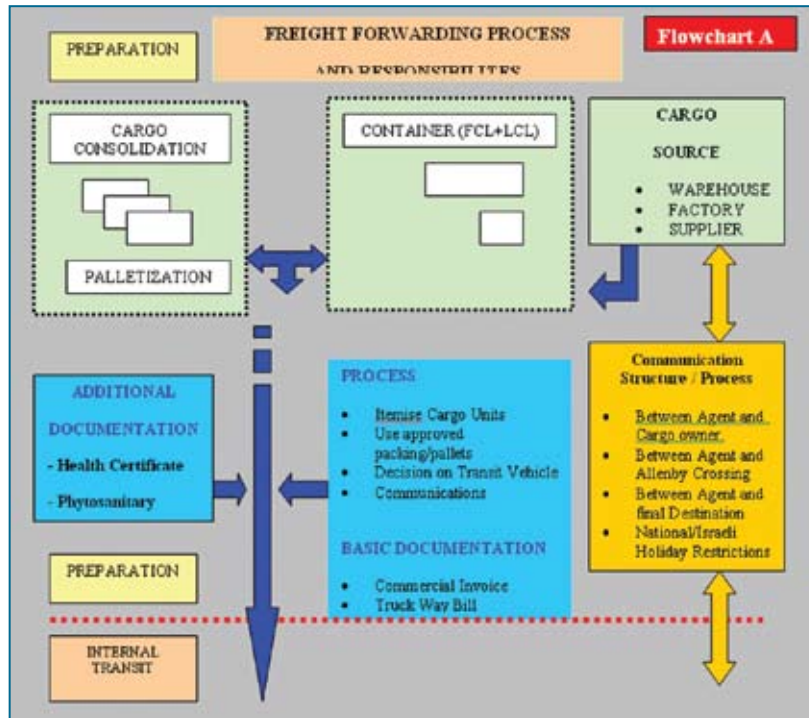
PREPARATION

FREIGHT FORWARDING PROCESS AND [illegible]

Flowchart A

CARGO CONSOLIDATION

PALLETIZATION

CONTAINER (FCL+LCL)

CARGO SOURCE

- WAREHOUSE
- FACTORY
- SUPPLIER

Communication Structure / Process

- Between Agent and Cargo owner.
- Between Agent and Allenby Crossing
- Between Agent and final Destination
- National/Israeli Holiday Restrictions

ADDITIONAL DOCUMENTATION

- Health Certificate

- Phytosanitary

PROCESS

- Itemise Cargo Units
- Use approved packing/pallets
- Decision on Transit Vehicle
- Communications

BASIC DOCUMENTATION

- Commercial Invoice
- Truck Way Bill

PREPARATION

INTERNAL TRANSIT